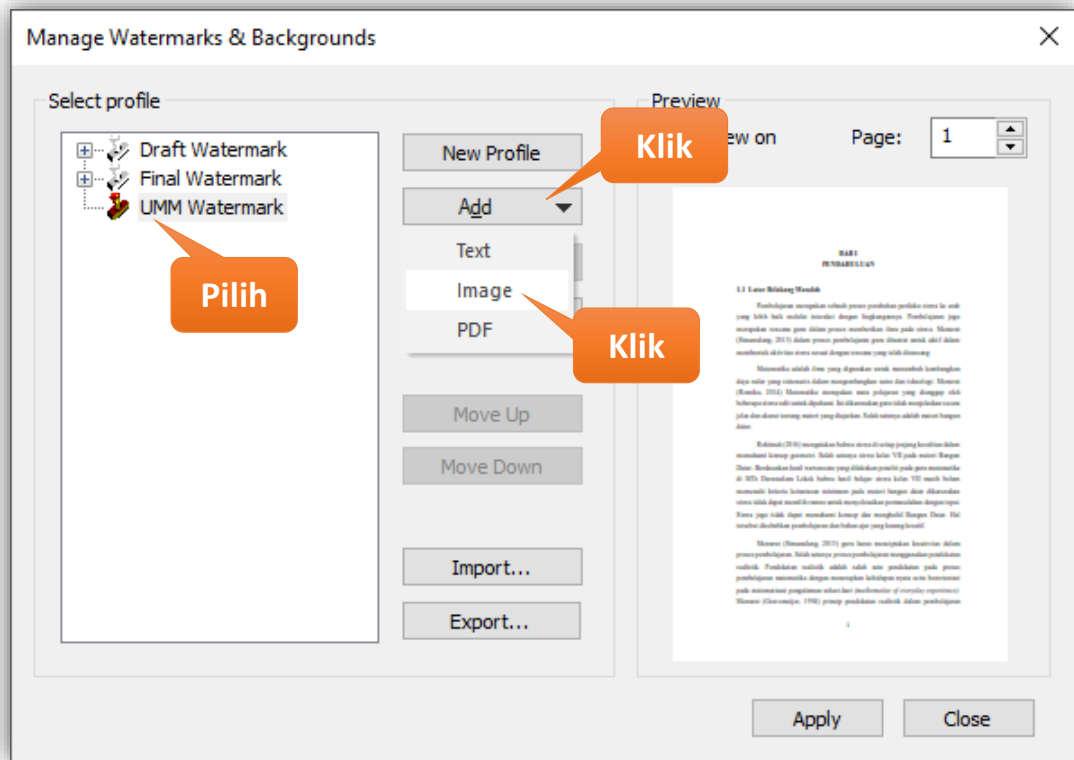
Manage Watermarks & Backgrounds

Select profile

Draft Watermark
Final Watermark
UMM Watermark

Pilih

New Profile

Klik

Add

Text
Image
PDF

Klik

Move Up
Move Down

Import...
Export...

Preview
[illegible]ew on
Page: 1

BAB I
PENDAHULUAN

1.1 Latar Belakang Masalah

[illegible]

Apply
Close